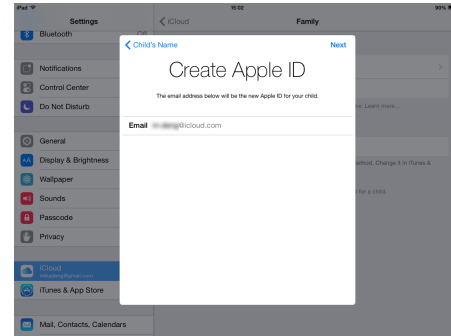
iPad
15:02
90%

Settings
Bluetooth
Off
Notifications
Control Center
Do Not Disturb
General
Display & Brightness
Wallpaper
Sounds
Passcode
Privacy
iCloud
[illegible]
iTunes & App Store
Mail, Contacts, Calendars

iCloud
Family
Learn more...
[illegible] Change it in iTunes &
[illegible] for a child

Child's Name
Next

Create Apple ID

The email address below will be the new Apple ID for your child.

Email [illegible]@icloud.com